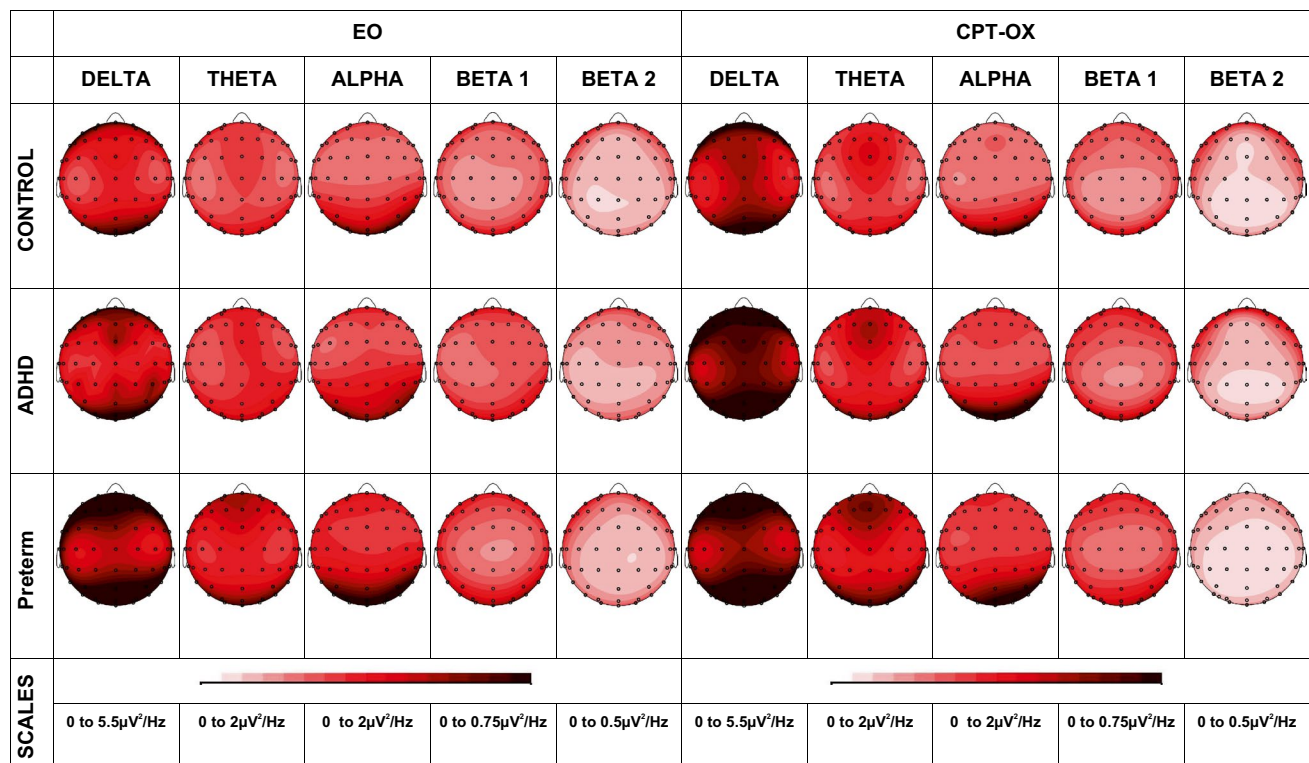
| | EO | | | | | CPT-OX | | | | |
|---|---|---|---|---|---|---|---|---|---|---|
| | DELTA | THETA | ALPHA | BETA 1 | BETA 2 | DELTA | THETA | ALPHA | BETA 1 | BETA 2 |
| CONTROL | | | | | | | | | | |
| ADHD | | | | | | | | | | |
| Preterm | | | | | | | | | | |
| SCALES | 0 to 5.5μV$^2$/Hz | 0 to 2μV$^2$/Hz | 0 to 2μV$^2$/Hz | 0 to 0.75μV$^2$/Hz | 0 to 0.5μV$^2$/Hz | 0 to 5.5μV$^2$/Hz | 0 to 2μV$^2$/Hz | 0 to 2μV$^2$/Hz | 0 to 0.75μV$^2$/Hz | 0 to 0.5μV$^2$/Hz |